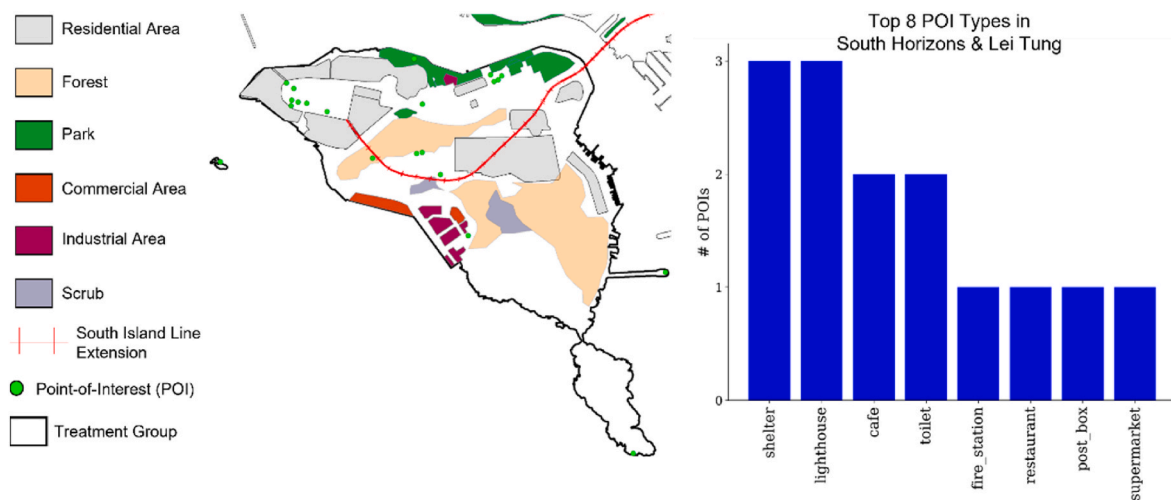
Residential Area

Forest

Park

Commercial Area

Industrial Area

Scrub

South Island Line Extension

Point-of-Interest (POI)

Treatment Group

Top 8 POI Types in South Horizons & Lei Tung

# of POIs

3

2

1

0

shelter

lighthouse

cafe

toilet

fire_station

restaurant

post_box

supermarket